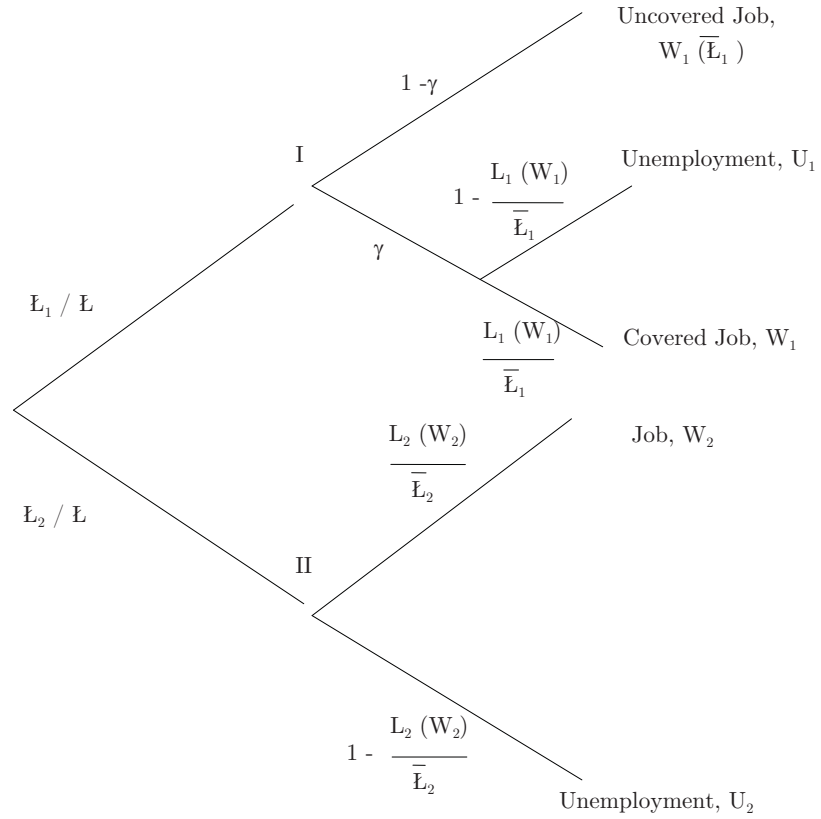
Uncovered Job, $W_1$ ($\bar{Ł}_1$ )

1 -γ

I

Unemployment, $U_1$

1 - $\frac{L_1 (W_1)}{\bar{Ł}_1}$

γ

$Ł_1$ / Ł

$\frac{L_1 (W_1)}{\bar{Ł}_1}$

Covered Job, $W_1$

$\frac{L_2 (W_2)}{\bar{Ł}_2}$

Job, $W_2$

$Ł_2$ / Ł

II

1 - $\frac{L_2 (W_2)}{\bar{Ł}_2}$

Unemployment, $U_2$